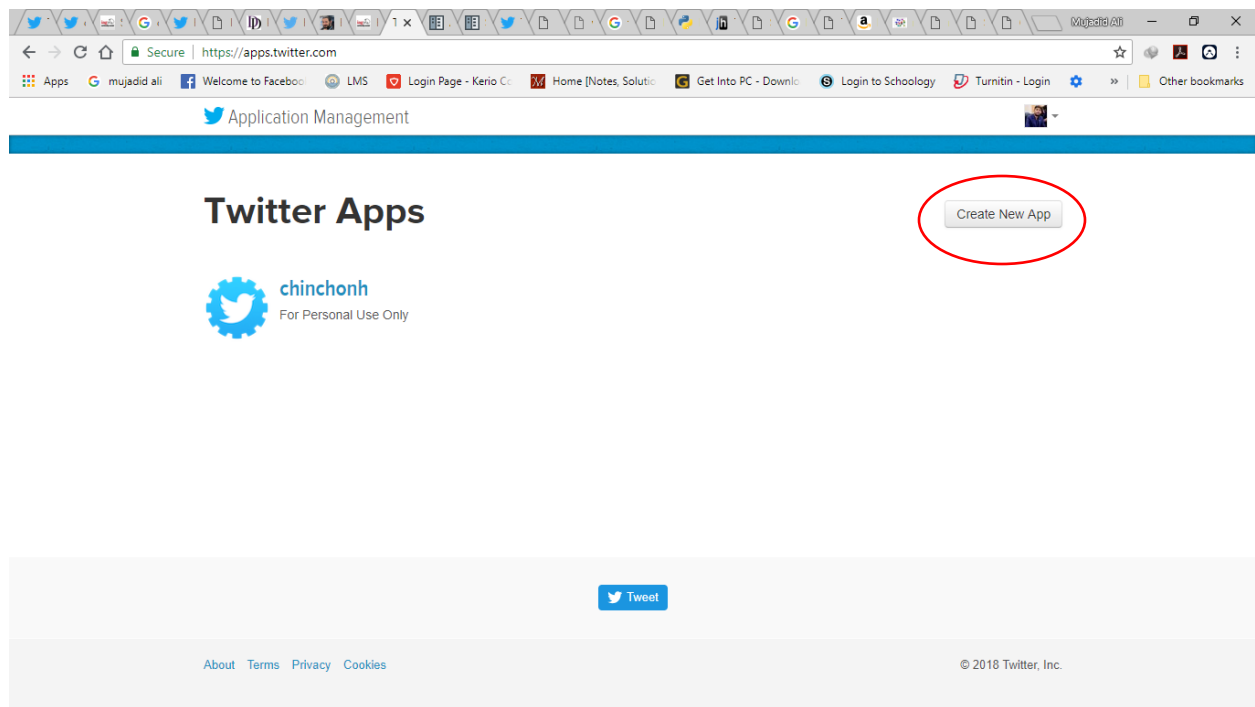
Mujadid Ali

Secure | https://apps.twitter.com

Apps | mujadid ali | Welcome to Faceboo | LMS | Login Page - Kerio Co | Home [Notes, Solutio | Get Into PC - Downlo | Login to Schoology | Turnitin - Login | » | Other bookmarks

Application Management

Twitter Apps

Create New App

chinchonh
For Personal Use Only

Tweet

About Terms Privacy Cookies

© 2018 Twitter, Inc.